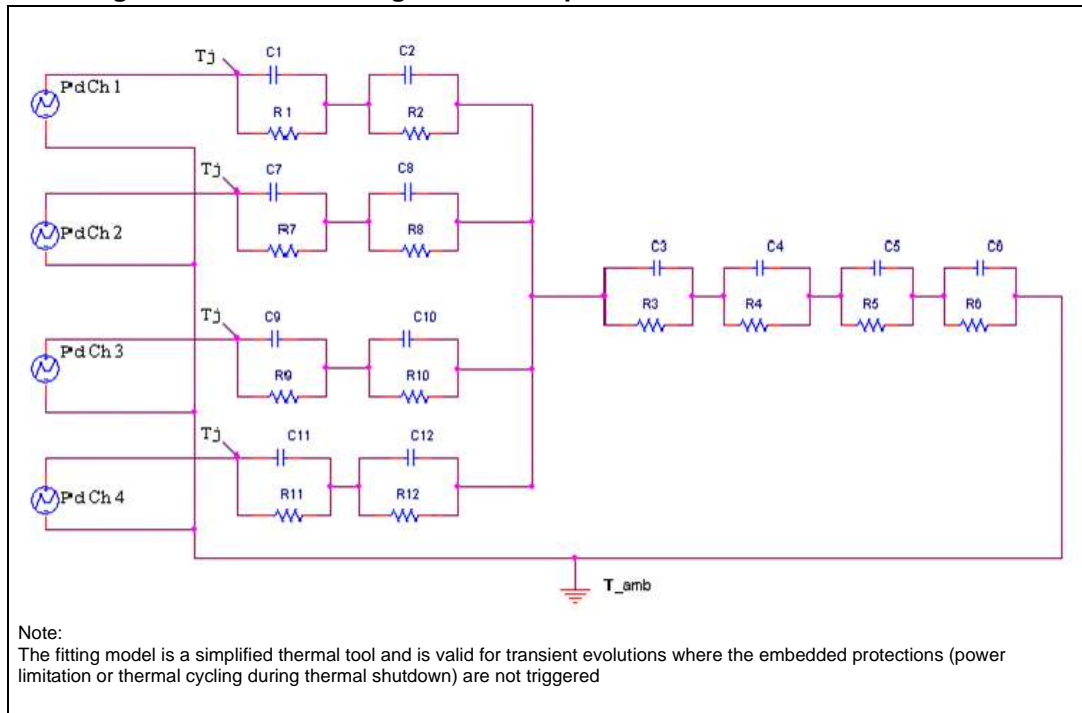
Tj
C1
C2
PdCh 1
R 1
R2
Tj
C7
C8
PdCh 2
R7
R8
C3
C4
C5
C6
R3
R4
R5
R6
Tj
C9
C10
PdCh 3
R9
R10
Tj
C11
C12
PdCh 4
R11
R12
T_amb

Note:
The fitting model is a simplified thermal tool and is valid for transient evolutions where the embedded protections (power limitation or thermal cycling during thermal shutdown) are not triggered